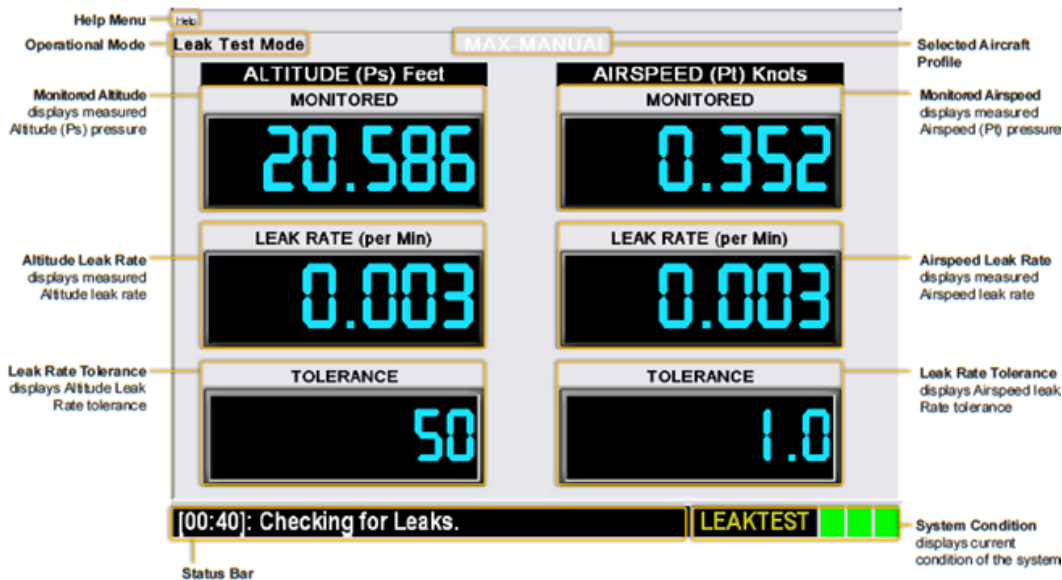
Help Menu
Help
Operational Mode
Leak Test Mode
MAX-MANUAL
Selected Aircraft Profile

Monitored Altitude displays measured Altitude (Ps) pressure
ALTITUDE (Ps) Feet
MONITORED
20.586
AIRSPEED (Pt) Knots
MONITORED
0.352
Monitored Airspeed displays measured Airspeed (Pt) pressure

Altitude Leak Rate displays measured Altitude leak rate
LEAK RATE (per Min)
0.003
LEAK RATE (per Min)
0.003
Airspeed Leak Rate displays measured Airspeed leak rate

Leak Rate Tolerance displays Altitude Leak Rate tolerance
TOLERANCE
50
TOLERANCE
1.0
Leak Rate Tolerance displays Airspeed leak Rate tolerance

[00:40]: Checking for Leaks.
LEAKTEST
System Condition displays current condition of the system
Status Bar